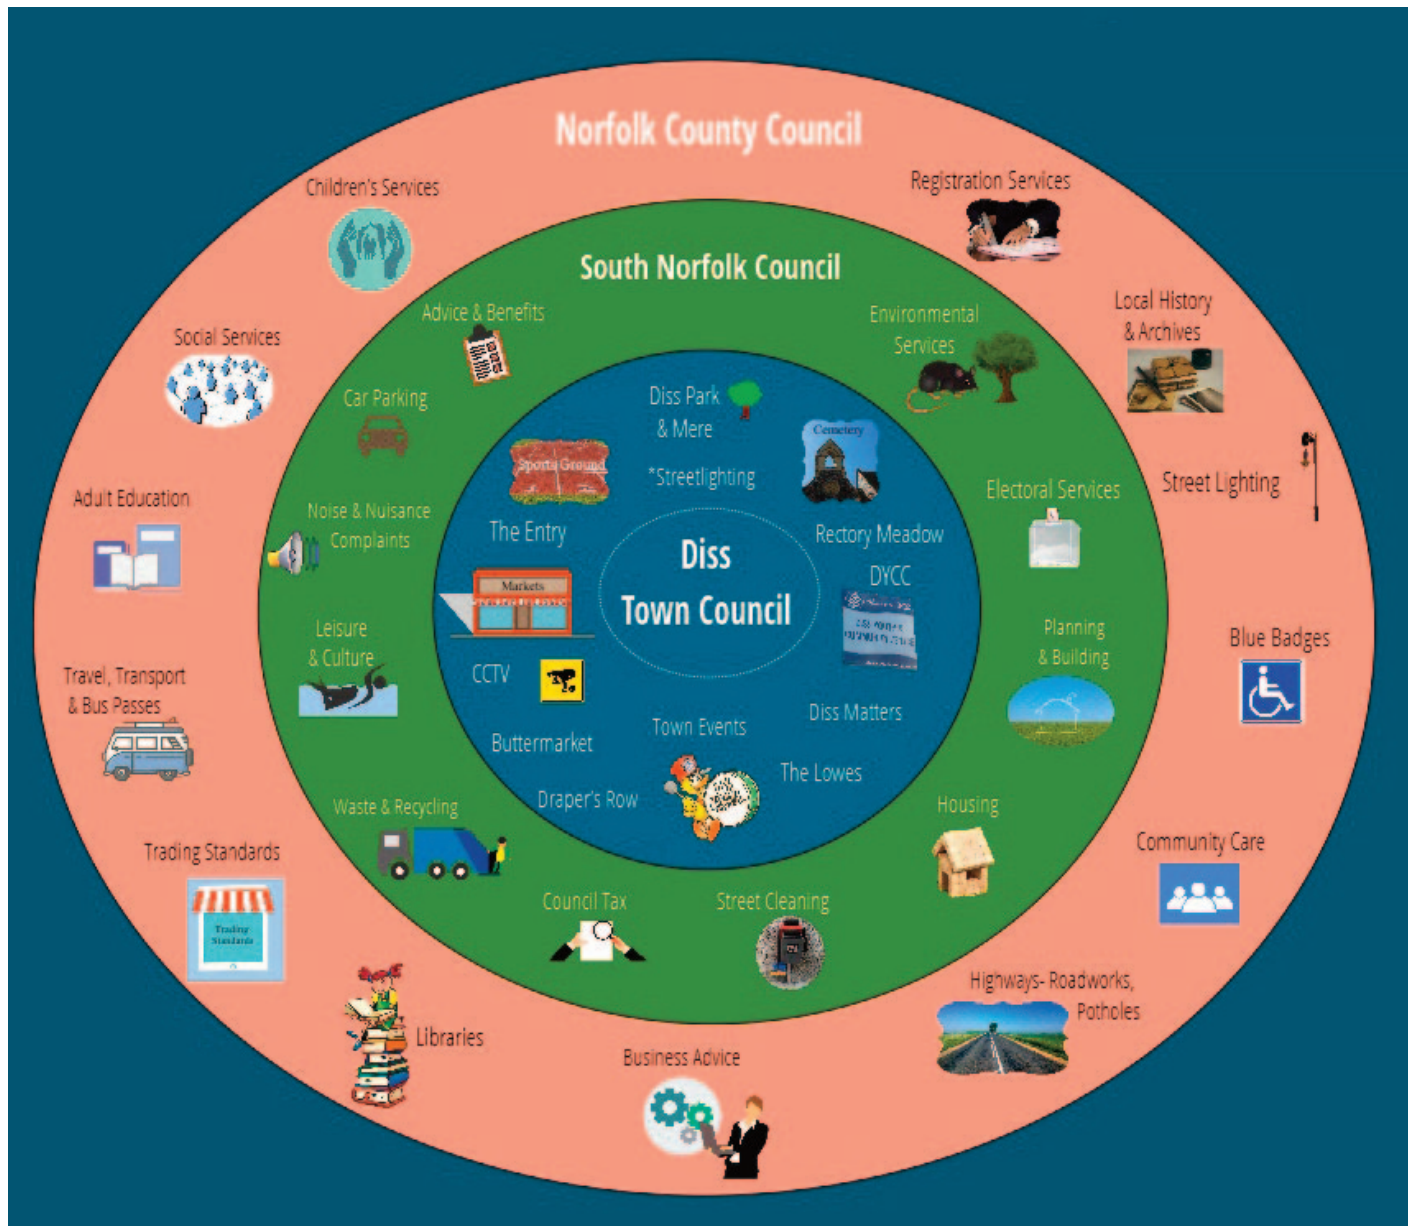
Norfolk County Council

Children's Services

Registration Services

Social Services

Local History & Archives

Street Lighting

Adult Education

Blue Badges

Travel, Transport & Bus Passes

Community Care

Trading Standards

Trading Standards

Libraries

Business Advice

Highways- Roadworks, Potholes

South Norfolk Council

Advice & Benefits

Environmental Services

Car Parking

Electoral Services

Noise & Nuisance Complaints

Planning & Building

Leisure & Culture

Housing

Waste & Recycling

Council Tax

Street Cleaning

Diss Park & Mere

Sports Ground

*Streetlighting

Cemetery

The Entry

Rectory Meadow

Markets

Diss Town Council

DYCC

CCTV

Buttermarket

Town Events

Diss Matters

The Lowes

Draper's Row